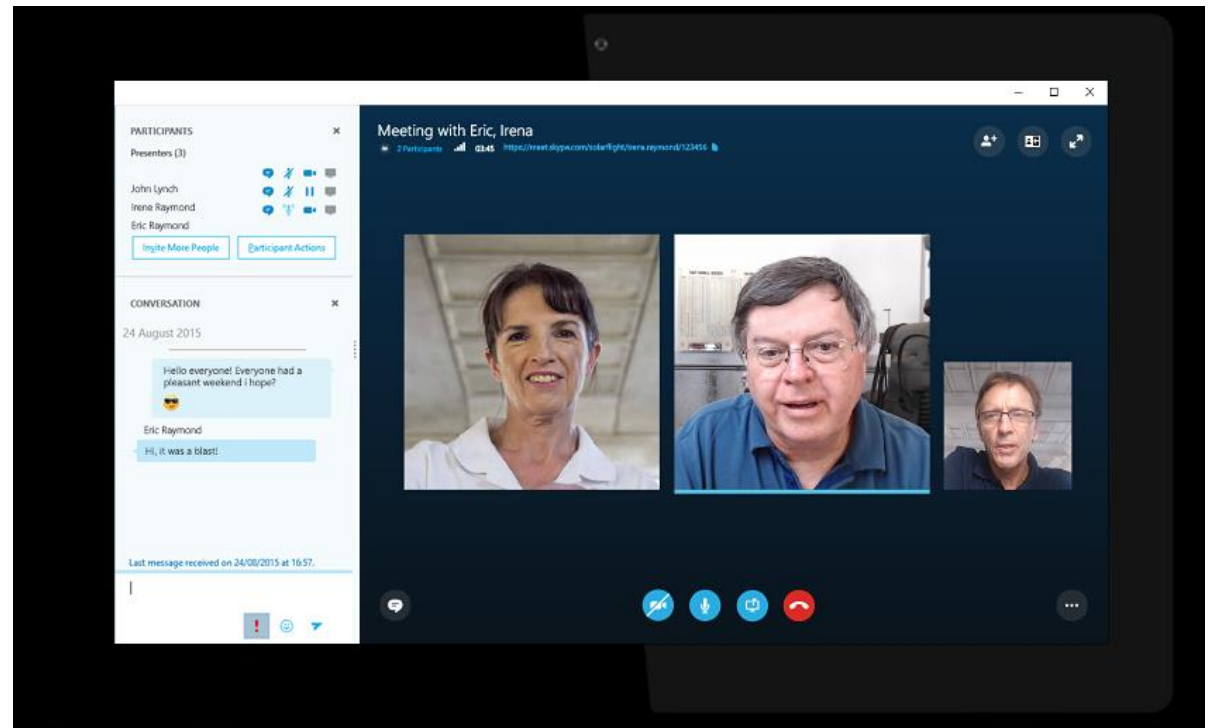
PARTICIPANTS
Presenters (3)
John Lynch
Irene Raymond
Eric Raymond
Invite More People
Participant Actions

CONVERSATION
24 August 2015
Hello everyone! Everyone had a pleasant weekend i hope?
Eric Raymond
Hi, it was a blast!
Last message received on 24/08/2015 at 16:57.

Meeting with Eric, Irena
2 Participants 03:45 https://meet.skype.com/solarflight/irena.raymond/123456